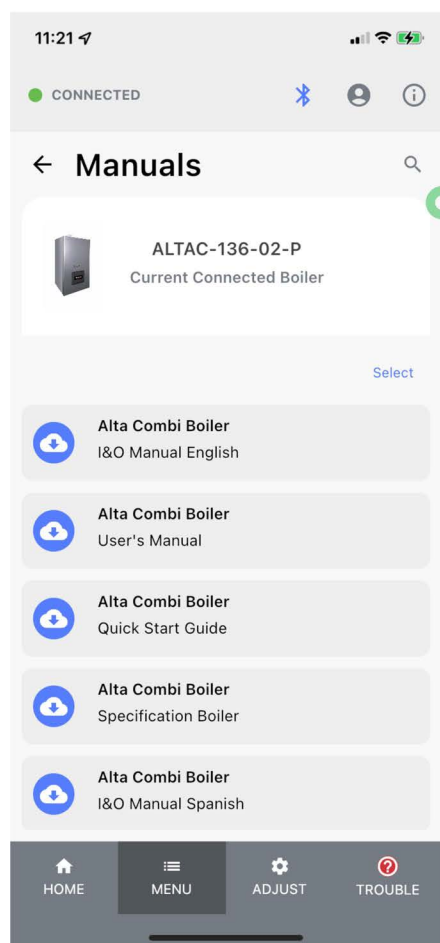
11:21

CONNECTED

← Manuals

ALTAC-136-02-P
Current Connected Boiler

Select

Alta Combi Boiler
I&O Manual English

Alta Combi Boiler
User's Manual

Alta Combi Boiler
Quick Start Guide

Alta Combi Boiler
Specification Boiler

Alta Combi Boiler
I&O Manual Spanish

HOME
MENU
ADJUST
TROUBLE